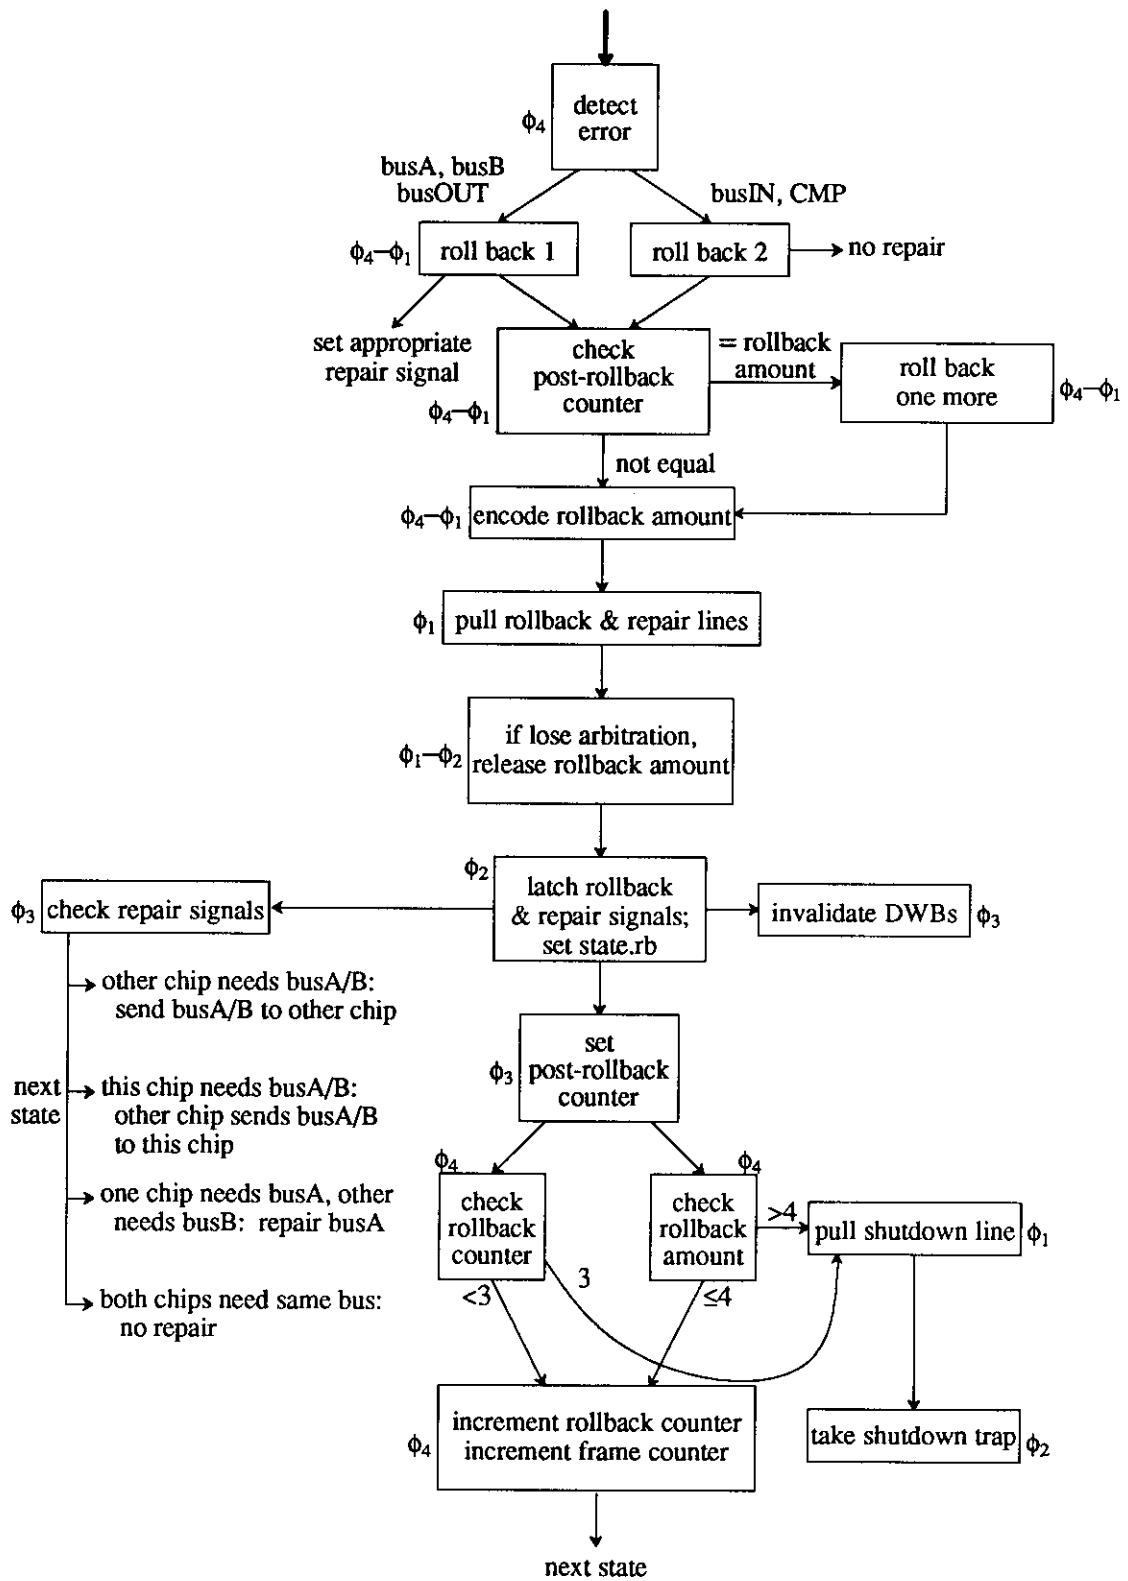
$\phi_4$ detect error

busA, busB busOUT

busIN, CMP

$\phi_4$–$\phi_1$ roll back 1

roll back 2 → no repair

set appropriate repair signal

check post-rollback counter $\phi_4$–$\phi_1$

= rollback amount

roll back one more $\phi_4$–$\phi_1$

not equal

$\phi_4$–$\phi_1$ encode rollback amount

$\phi_1$ pull rollback & repair lines

$\phi_1$–$\phi_2$ if lose arbitration, release rollback amount

$\phi_2$ latch rollback & repair signals; set state.rb

$\phi_3$ check repair signals

invalidate DWBs $\phi_3$

other chip needs busA/B: send busA/B to other chip

next state

this chip needs busA/B: other chip sends busA/B to this chip

one chip needs busA, other needs busB: repair busA

both chips need same bus: no repair

$\phi_3$ set post-rollback counter

$\phi_4$ check rollback counter

$\phi_4$ check rollback amount

>4

pull shutdown line $\phi_1$

<3

3

≤4

$\phi_4$ increment rollback counter increment frame counter

take shutdown trap $\phi_2$

next state